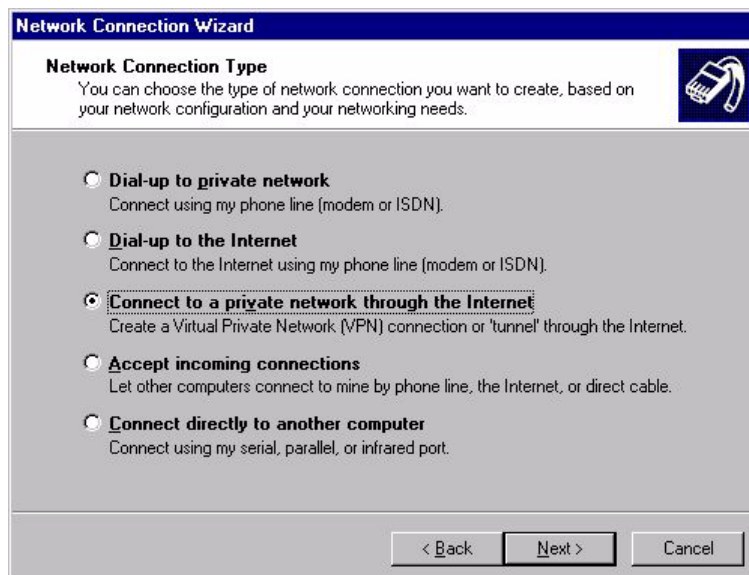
Network Connection Wizard

Network Connection Type
You can choose the type of network connection you want to create, based on your network configuration and your networking needs.

Dial-up to private network
Connect using my phone line (modem or ISDN).

Dial-up to the Internet
Connect to the Internet using my phone line (modem or ISDN).

Connect to a private network through the Internet
Create a Virtual Private Network (VPN) connection or 'tunnel' through the Internet.

Accept incoming connections
Let other computers connect to mine by phone line, the Internet, or direct cable.

Connect directly to another computer
Connect using my serial, parallel, or infrared port.

< Back
Next >
Cancel